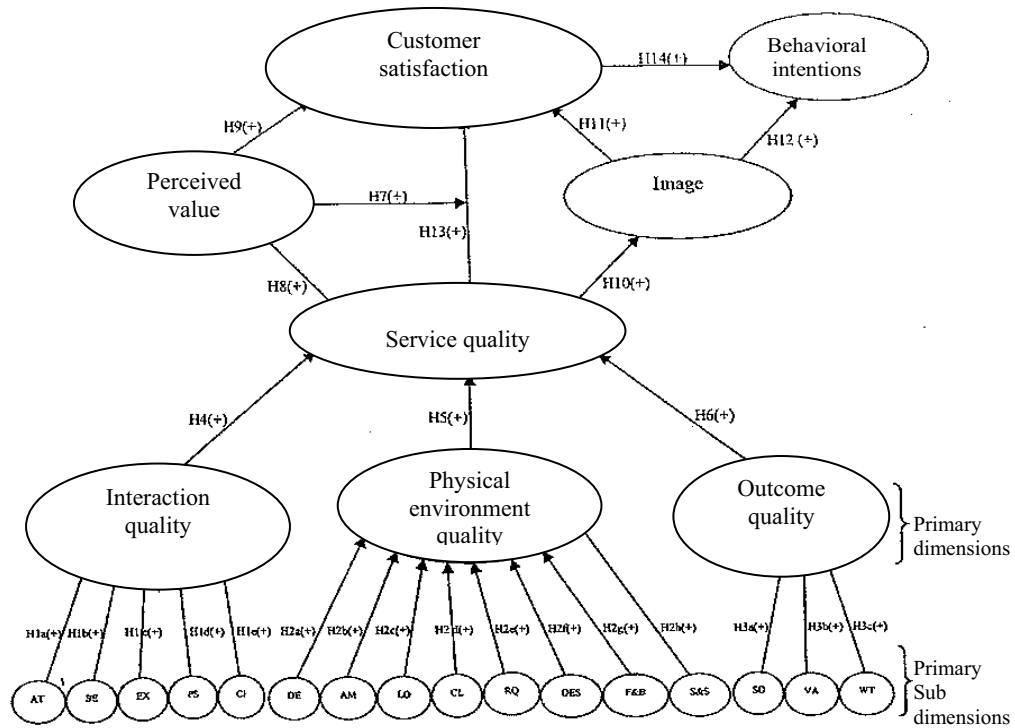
Customer satisfaction

H14(+)

Behavioral intentions

H9(+)

H11(+)

H12 (+)

Perceived value

H7(+)

Image

H13(+)

H8(+)

H10(+)

Service quality

H4(+)

H5(+)

H6(+)

Interaction quality

Physical environment quality

Outcome quality

Primary dimensions

H1a(+) H1b(+) H1c(+) H1d(+) H1e(+)

H2a(+) H2b(+) H2c(+) H2d(+) H2e(+) H2f(+) H2g(+) H2h(+)

H3a(+) H3b(+) H3c(+)

AT SE EX PS CI DE AM LO CL SQ DES F&B S&S SO VA WT

Primary Sub dimensions